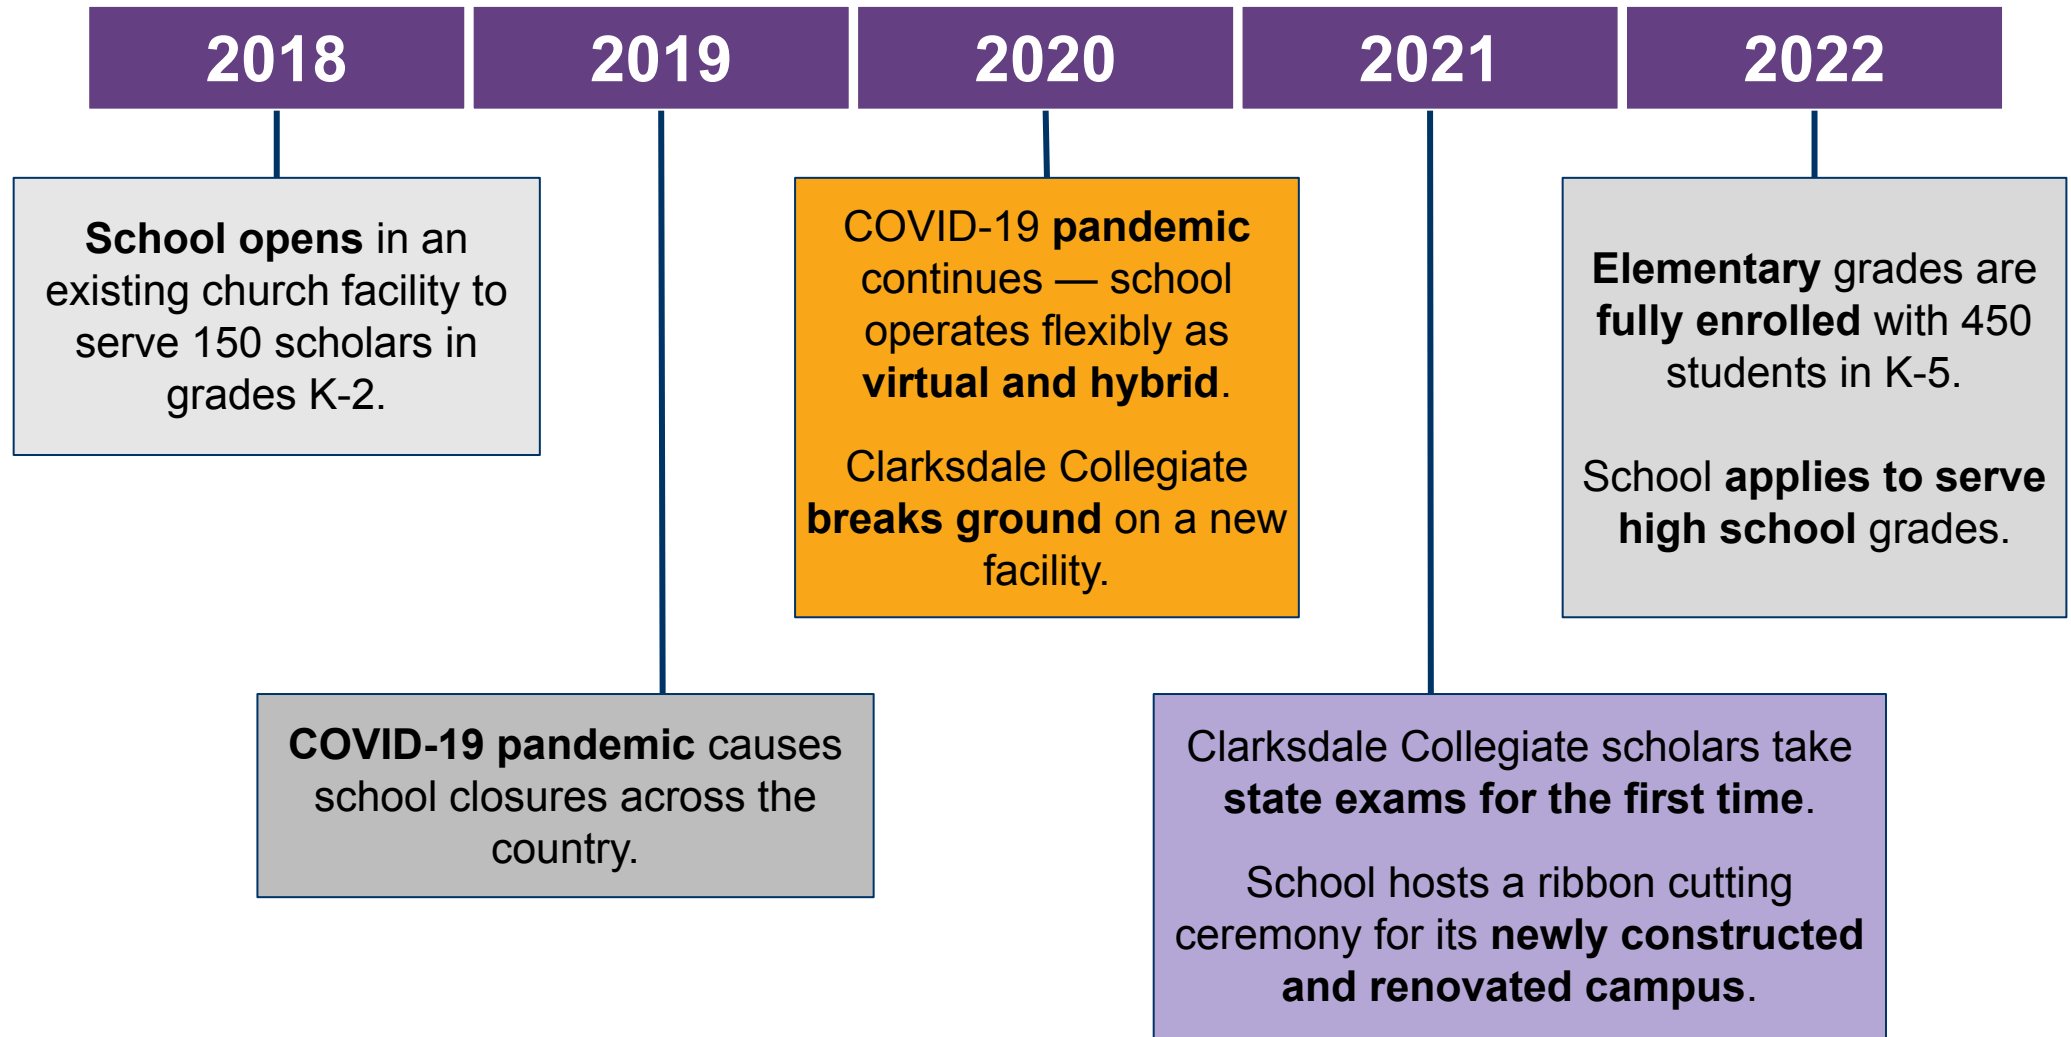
2018

School opens in an existing church facility to serve 150 scholars in grades K-2.

2019

COVID-19 pandemic causes school closures across the country.

2020

COVID-19 pandemic continues — school operates flexibly as virtual and hybrid.

Clarksdale Collegiate breaks ground on a new facility.

2021

Clarksdale Collegiate scholars take state exams for the first time.

School hosts a ribbon cutting ceremony for its newly constructed and renovated campus.

2022

Elementary grades are fully enrolled with 450 students in K-5.

School applies to serve high school grades.